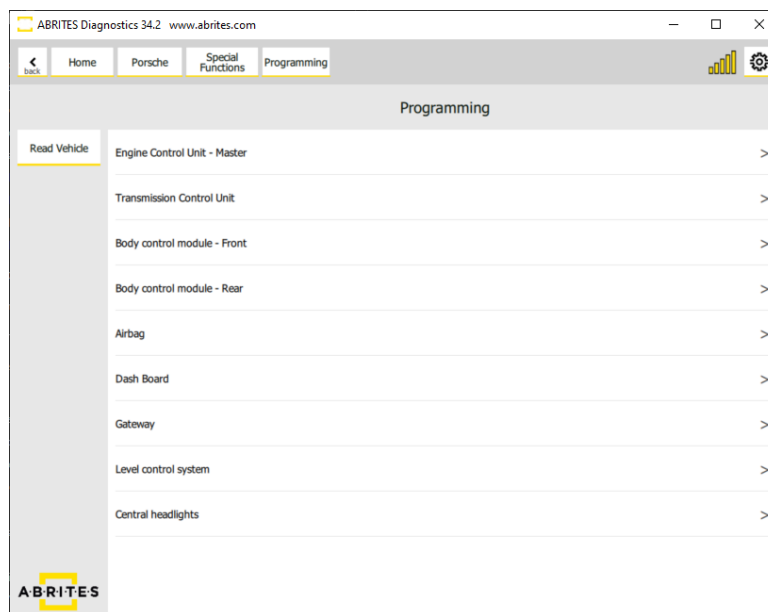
ABRITES Diagnostics 34.2 www.abrites.com

back
Home
Porsche
Special Functions
Programming

Programming

Read Vehicle

Engine Control Unit - Master >

Transmission Control Unit >

Body control module - Front >

Body control module - Rear >

Airbag >

Dash Board >

Gateway >

Level control system >

Central headlights >

ABRITES